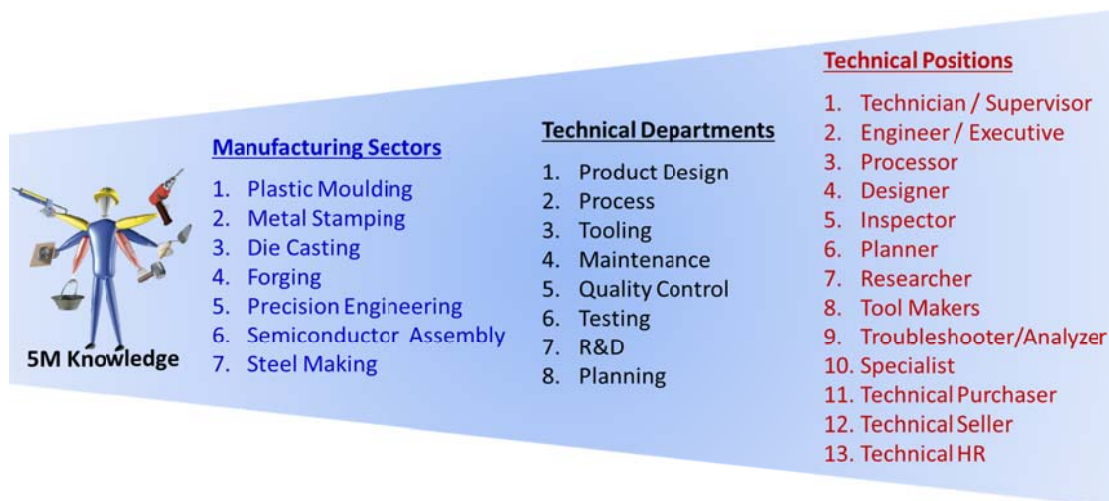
5M Knowledge

Manufacturing Sectors

1. Plastic Moulding
2. Metal Stamping
3. Die Casting
4. Forging
5. Precision Engineering
6. Semiconductor Assembly
7. Steel Making

Technical Departments

1. Product Design
2. Process
3. Tooling
4. Maintenance
5. Quality Control
6. Testing
7. R&D
8. Planning

Technical Positions

1. Technician / Supervisor
2. Engineer / Executive
3. Processor
4. Designer
5. Inspector
6. Planner
7. Researcher
8. Tool Makers
9. Troubleshooter/Analyzer
10. Specialist
11. Technical Purchaser
12. Technical Seller
13. Technical HR